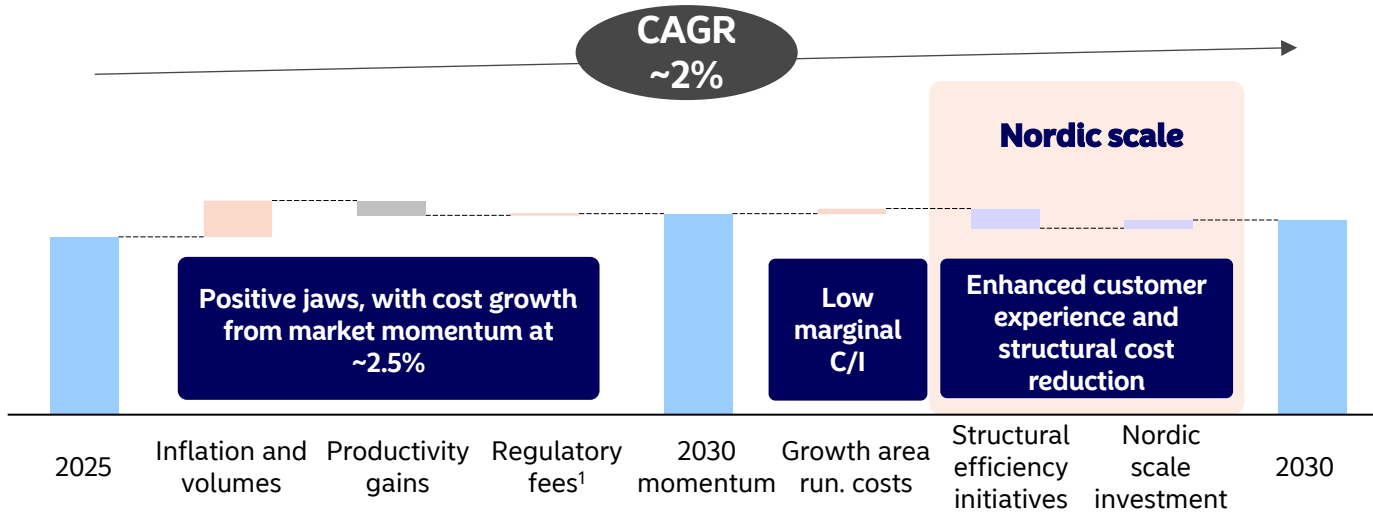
CAGR ~2%

Nordic scale

Positive jaws, with cost growth from market momentum at ~2.5%

Low marginal C/I

Enhanced customer experience and structural cost reduction

2025

Inflation and volumes

Productivity gains

Regulatory fees$^1$

2030 momentum

Growth area run. costs

Structural efficiency initiatives

Nordic scale investment

2030